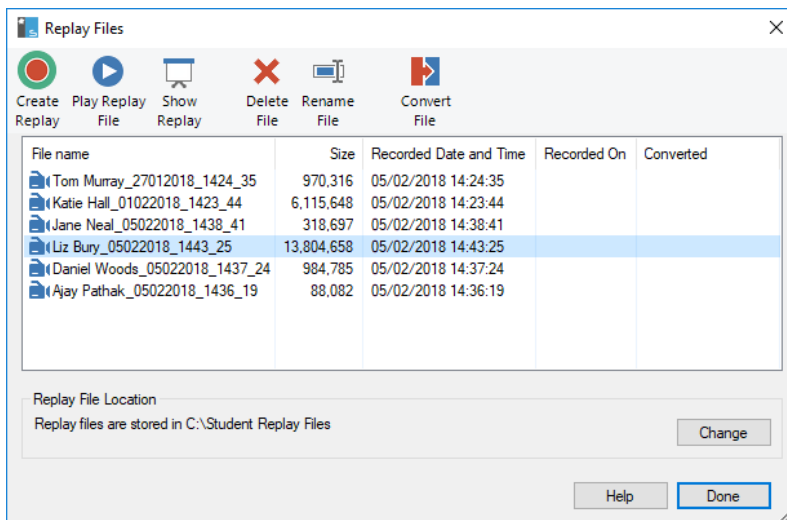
Replay Files

Create Replay | Play Replay File | Show Replay | Delete File | Rename File | Convert File

| File name | Size | Recorded Date and Time | Recorded On | Converted |
|---|---|---|---|---|
| Tom Murray_27012018_1424_35 | 970,316 | 05/02/2018 14:24:35 | | |
| Katie Hall_01022018_1423_44 | 6,115,648 | 05/02/2018 14:23:44 | | |
| Jane Neal_05022018_1438_41 | 318,697 | 05/02/2018 14:38:41 | | |
| Liz Bury_05022018_1443_25 | 13,804,658 | 05/02/2018 14:43:25 | | |
| Daniel Woods_05022018_1437_24 | 984,785 | 05/02/2018 14:37:24 | | |
| Ajay Pathak_05022018_1436_19 | 88,082 | 05/02/2018 14:36:19 | | |

Replay File Location
Replay files are stored in C:\Student Replay Files

Change

Help Done